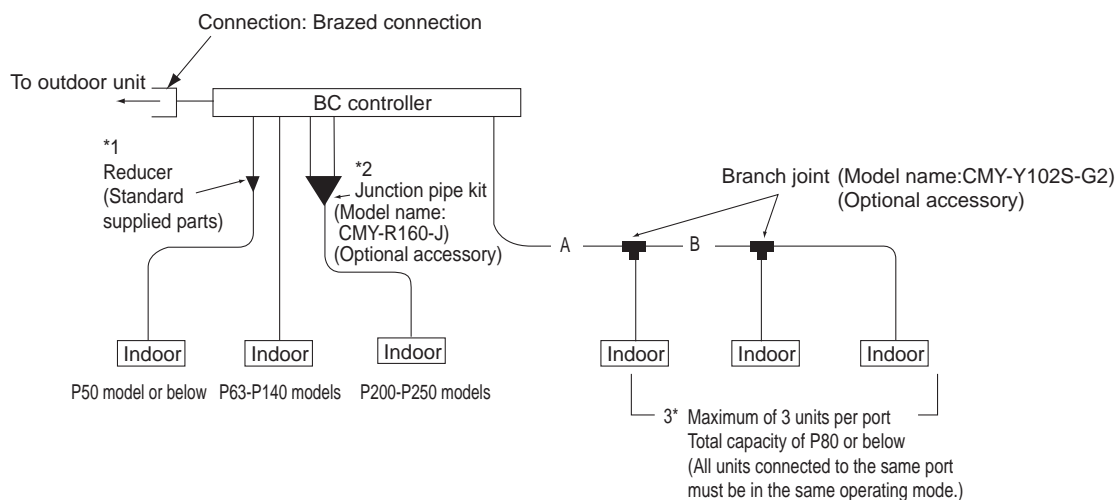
Connection: Brazed connection

To outdoor unit

BC controller

*1
Reducer
(Standard supplied parts)

*2
Junction pipe kit
(Model name: CMY-R160-J)
(Optional accessory)

Branch joint (Model name:CMY-Y102S-G2)
(Optional accessory)

A

B

Indoor

Indoor

Indoor

Indoor

Indoor

Indoor

P50 model or below

P63-P140 models

P200-P250 models

3* Maximum of 3 units per port
Total capacity of P80 or below
(All units connected to the same port must be in the same operating mode.)